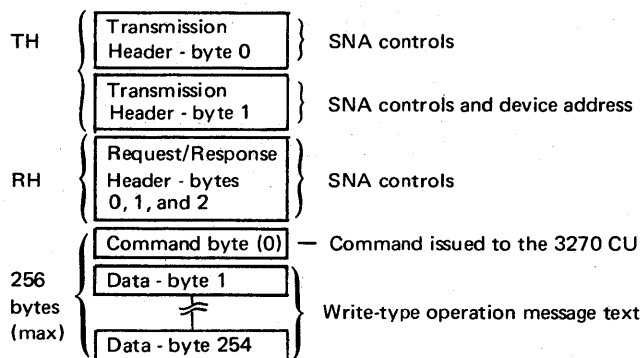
TH

Transmission Header - byte 0

SNA controls

Transmission Header - byte 1

SNA controls and device address

RH

Request/Response Header - bytes 0, 1, and 2

SNA controls

256 bytes (max)

Command byte (0)

— Command issued to the 3270 CU

Data - byte 1

Data - byte 254

Write-type operation message text